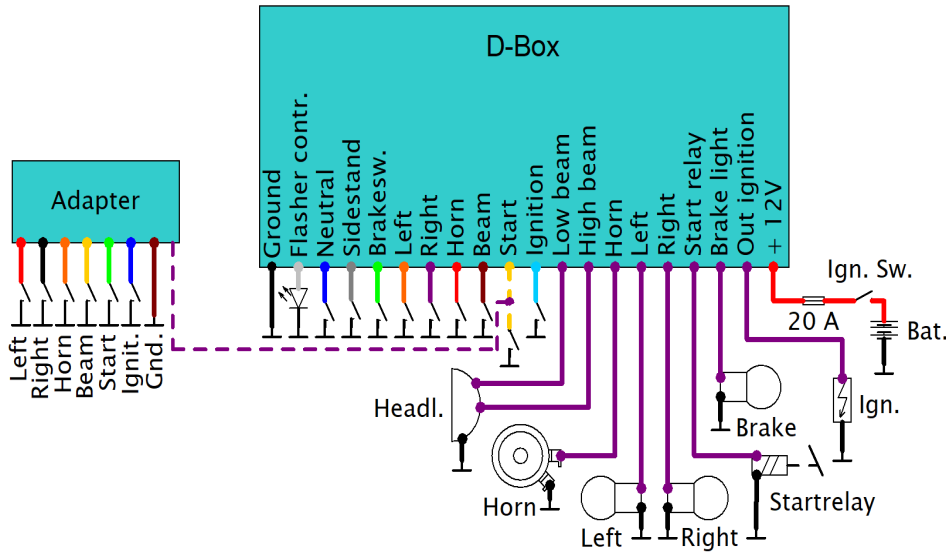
D-Box

Ground
Flasher contr.
Neutral
Sidestand
Brakesw.
Left
Right
Horn
Beam
Start
Ignition
Low beam
High beam
Horn
Left
Right
Start relay
Brake light
Out ignition
+ 12V

Adapter

Left
Right
Horn
Beam
Start
Ignit.
Gnd.

Ign. Sw.
20 A
Bat.
Headl.
Ign.
Brake
Horn
Startrelay
Left
Right